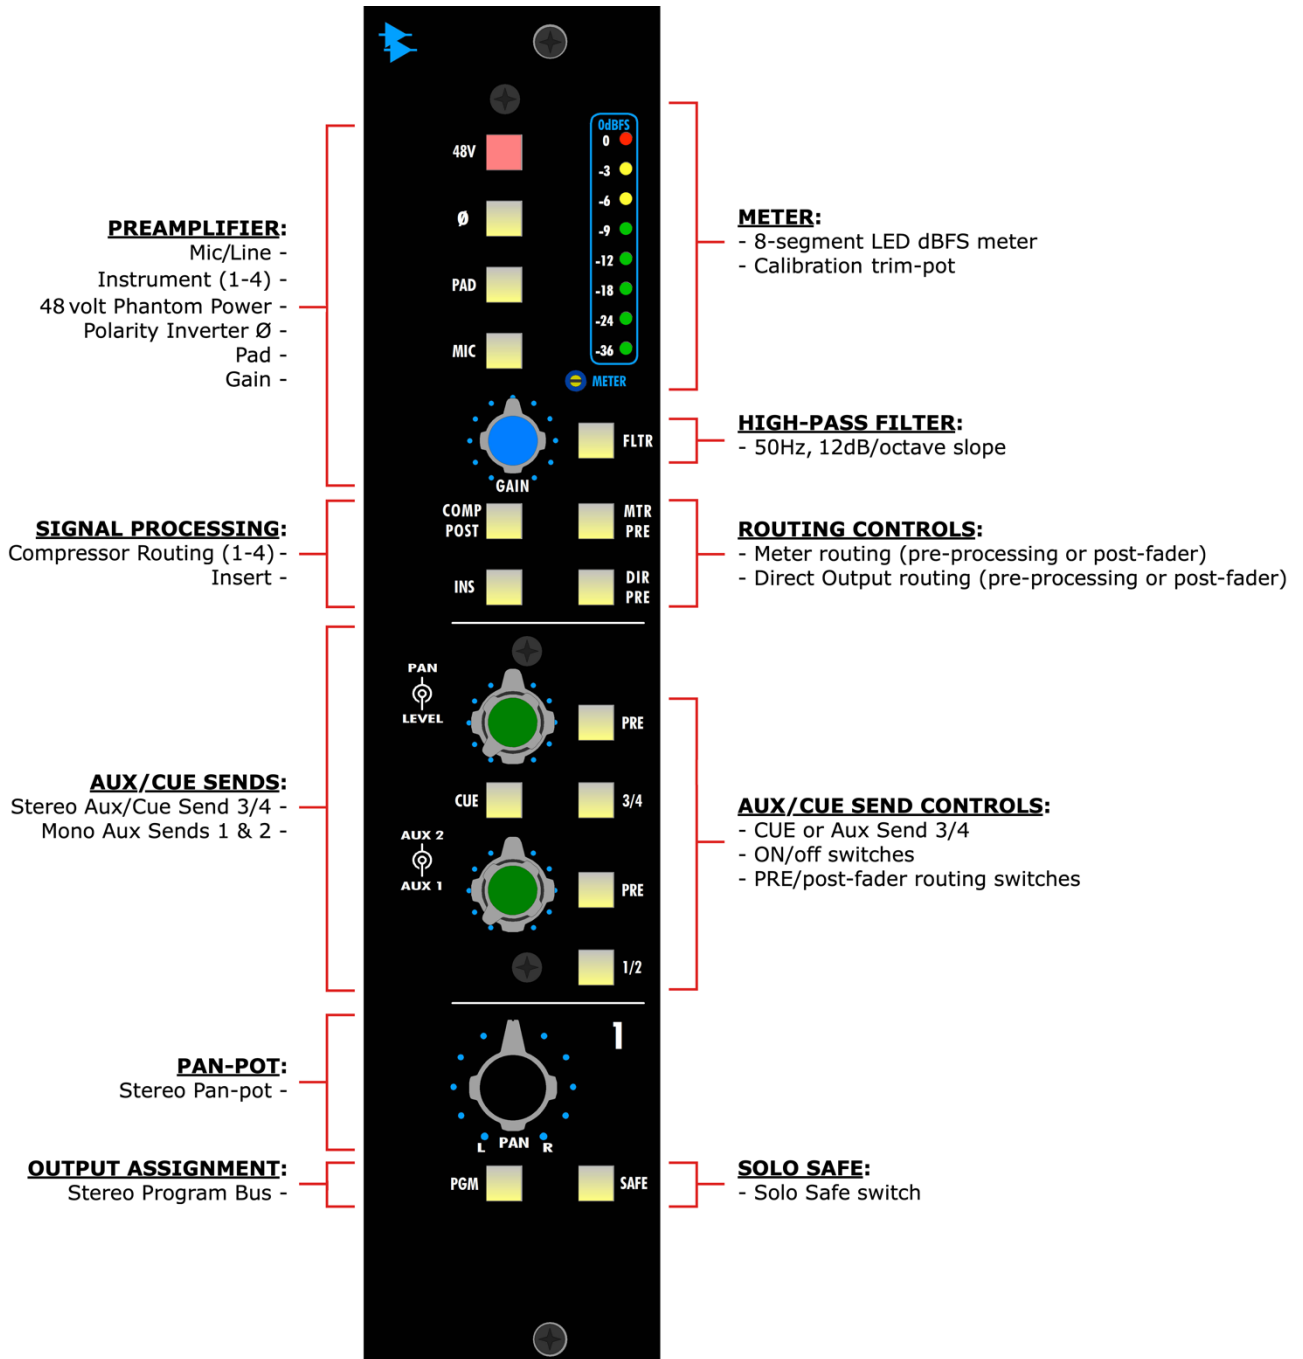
PREAMPLIFIER:
Mic/Line -
Instrument (1-4) -
48 volt Phantom Power -
Polarity Inverter Ø -
Pad -
Gain -

48V
Ø
PAD
MIC

0dBFS
0
-3
-6
-9
-12
-18
-24
-36
METER

METER:
- 8-segment LED dBFS meter
- Calibration trim-pot

GAIN
FLTR

HIGH-PASS FILTER:
- 50Hz, 12dB/octave slope

SIGNAL PROCESSING:
Compressor Routing (1-4) -
Insert -

COMP POST
MTR PRE
INS
DIR PRE

ROUTING CONTROLS:
- Meter routing (pre-processing or post-fader)
- Direct Output routing (pre-processing or post-fader)

AUX/CUE SENDS:
Stereo Aux/Cue Send 3/4 -
Mono Aux Sends 1 & 2 -

PAN
LEVEL
PRE
CUE
3/4
AUX 2
AUX 1
PRE
1/2

AUX/CUE SEND CONTROLS:
- CUE or Aux Send 3/4
- ON/off switches
- PRE/post-fader routing switches

1

PAN-POT:
Stereo Pan-pot -

L
PAN
R

OUTPUT ASSIGNMENT:
Stereo Program Bus -

PGM
SAFE

SOLO SAFE:
- Solo Safe switch